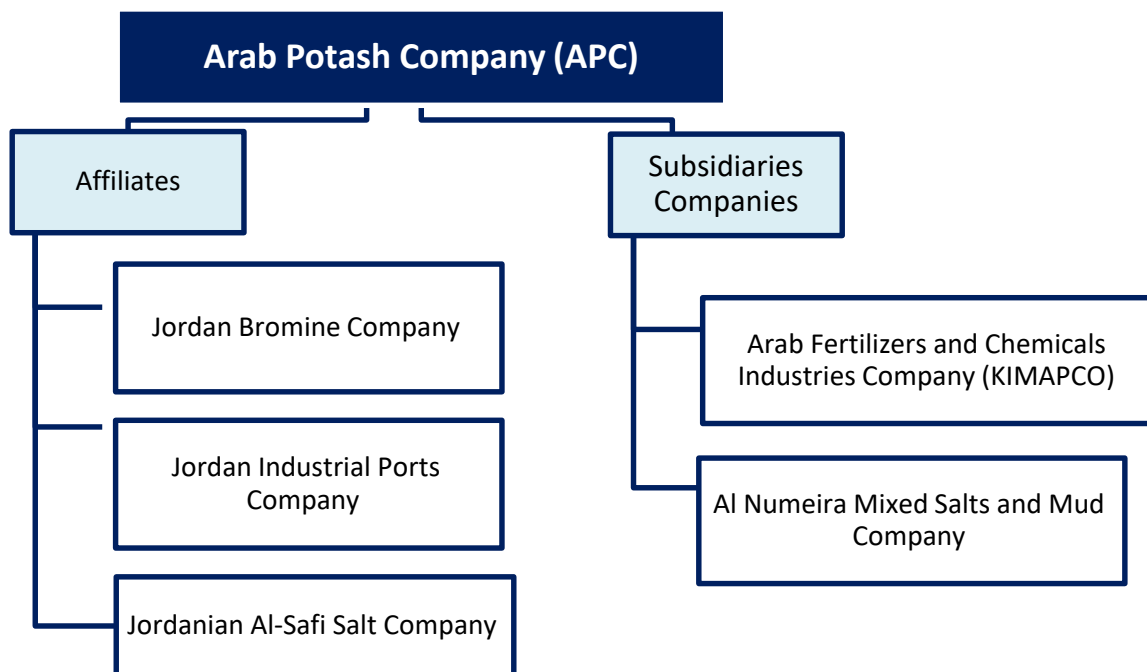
Arab Potash Company (APC)

Affiliates

Jordan Bromine Company

Jordan Industrial Ports Company

Jordanian Al-Safi Salt Company

Subsidiaries Companies

Arab Fertilizers and Chemicals Industries Company (KIMAPCO)

Al Numeira Mixed Salts and Mud Company